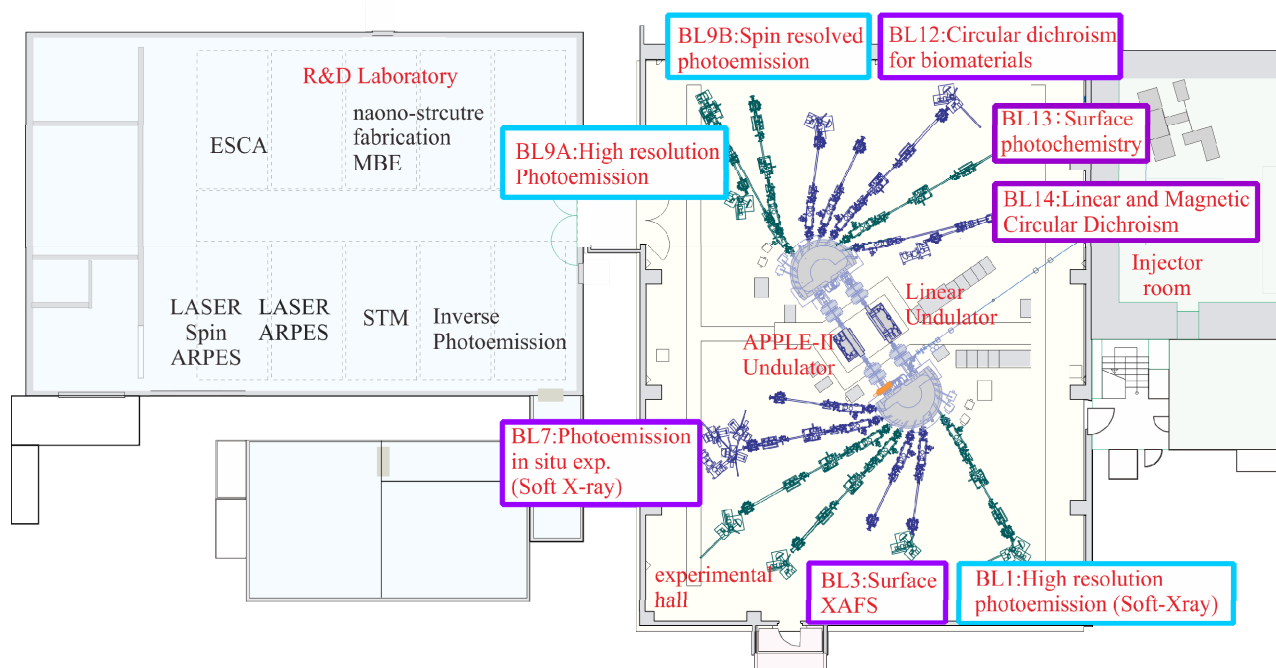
BL9B:Spin resolved photoemission

BL12:Circular dichroism for biomaterials

R&D Laboratory

ESCA

naono-strcutre fabrication MBE

BL9A:High resolution Photoemission

BL13：Surface photochemistry

BL14:Linear and Magnetic Circular Dichroism

Injector room

LASER Spin ARPES

LASER ARPES

STM

Inverse Photoemission

Linear Undulator

APPLE-II Undulator

BL7:Photoemission in situ exp. (Soft X-ray)

experimental hall

BL3:Surface XAFS

BL1:High resolution photoemission (Soft-Xray)